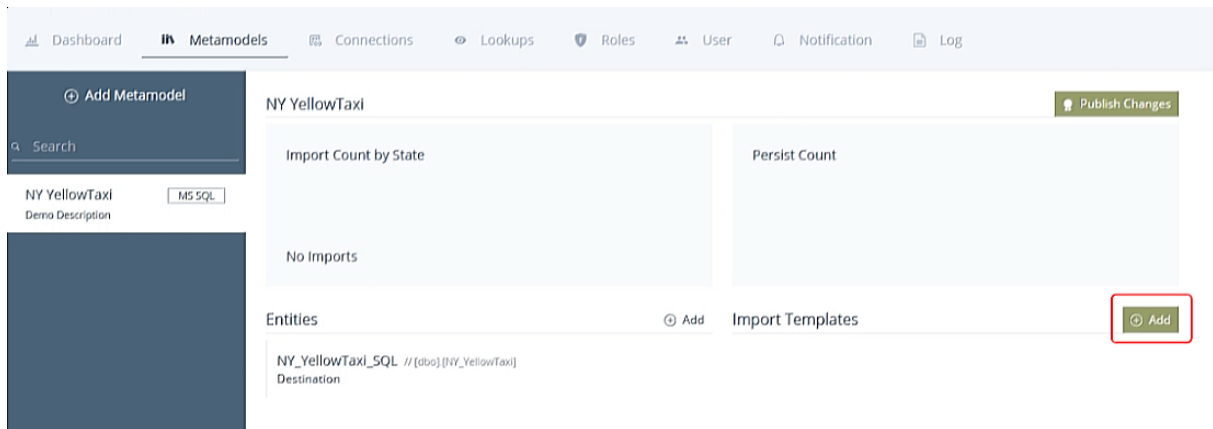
Dashboard Metamodels Connections Lookups Roles User Notification Log

Add Metamodel

Search

NY YellowTaxi MS SQL
Demo Description

NY YellowTaxi

Publish Changes

Import Count by State

No Imports

Persist Count

Entities Add

NY_YellowTaxi_SQL // [dbo].[NY_YellowTaxi]
Destination

Import Templates

Add